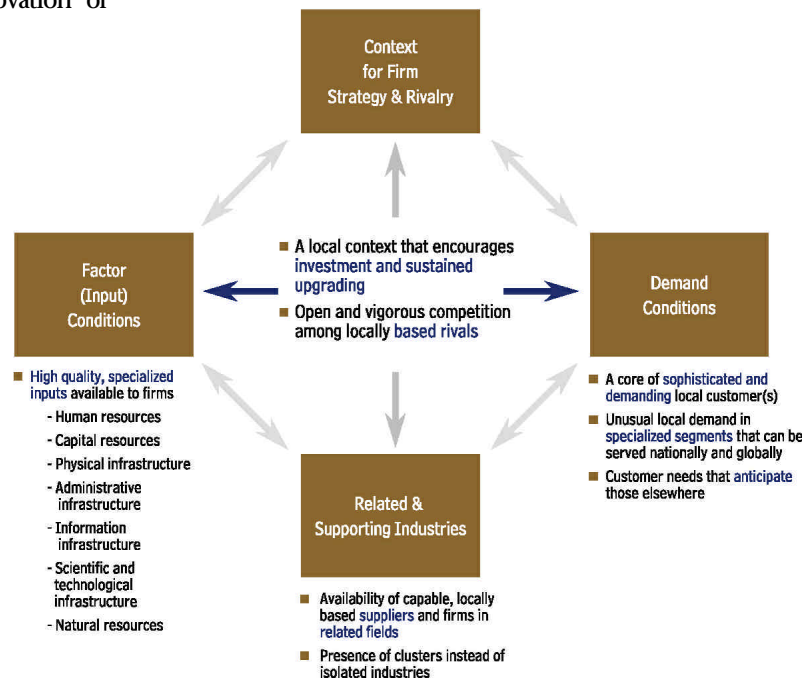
ovation of

Context for Firm Strategy & Rivalry

■ A local context that encourages investment and sustained upgrading

■ Open and vigorous competition among locally based rivals

Factor (Input) Conditions

■ High quality, specialized inputs available to firms
- Human resources
- Capital resources
- Physical infrastructure
- Administrative infrastructure
- Information infrastructure
- Scientific and technological infrastructure
- Natural resources

Demand Conditions

■ A core of sophisticated and demanding local customer(s)

■ Unusual local demand in specialized segments that can be served nationally and globally

■ Customer needs that anticipate those elsewhere

Related & Supporting Industries

■ Availability of capable, locally based suppliers and firms in related fields

■ Presence of clusters instead of isolated industries